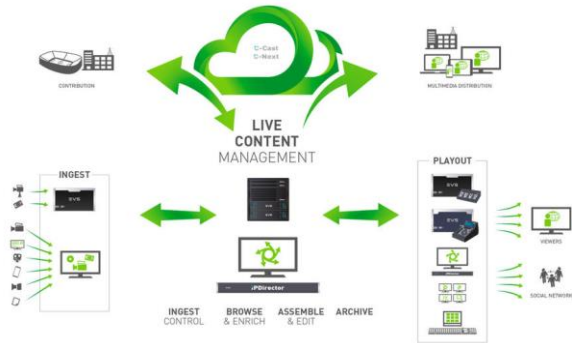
C-Cast
C-Next

CONTRIBUTION

MULTIMEDIA DISTRIBUTION

LIVE
CONTENT
MANAGEMENT

INGEST

SVS

PLAYOUT

SVS

SVS

VIEWERS

SOCIAL NETWORK

IPDirector

INGEST
CONTROL

BROWSE
& ENRICH

ASSEMBLE
& EDIT

ARCHIVE